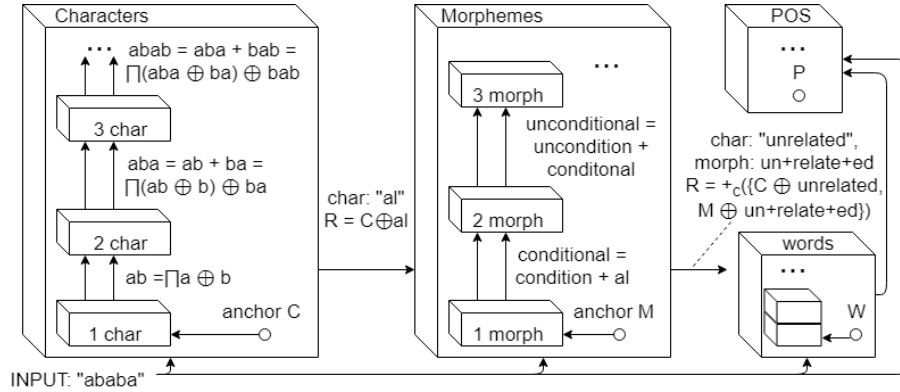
Characters

...

abab = aba + bab = $\prod$(aba $\oplus$ ba) $\oplus$ bab

3 char

aba = ab + ba = $\prod$(ab $\oplus$ b) $\oplus$ ba

2 char

ab =$\prod$a $\oplus$ b

anchor C

1 char

char: "al"
R = C$\oplus$al

Morphemes

...

3 morph

unconditional = uncondition + conditonal

2 morph

conditional = condition + al

anchor M

1 morph

POS

...

P

char: "unrelated", morph: un+relate+ed
R = $+_c$({C $\oplus$ unrelated, M $\oplus$ un+relate+ed})

words

...

W

INPUT: "ababa"